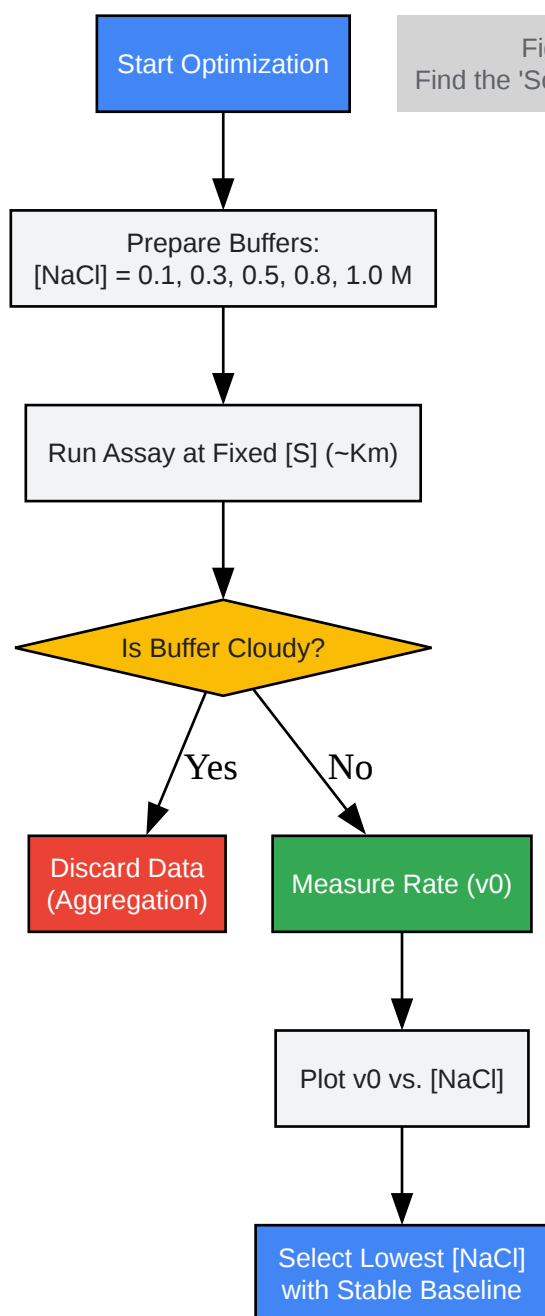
Start Optimization

Fi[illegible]
Find the 'S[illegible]

Prepare Buffers:
[NaCl] = 0.1, 0.3, 0.5, 0.8, 1.0 M

Run Assay at Fixed [S] (~Km)

Is Buffer Cloudy?

Yes

No

Discard Data
(Aggregation)

Measure Rate (v0)

Plot v0 vs. [NaCl]

Select Lowest [NaCl]
with Stable Baseline